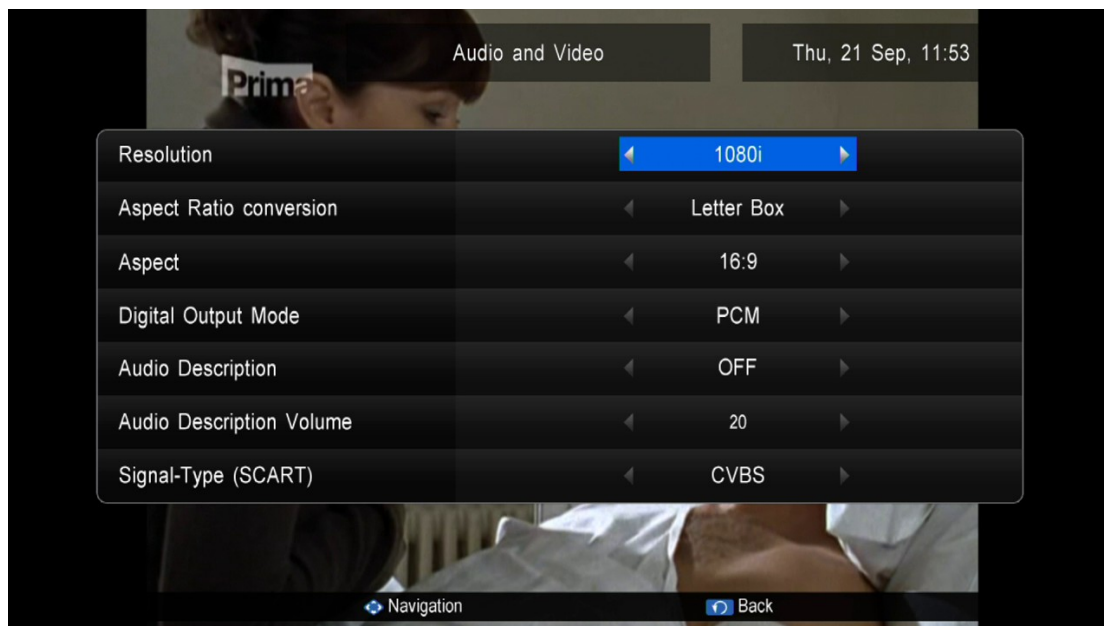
Prima

Audio and Video

Thu, 21 Sep, 11:53

| | |
|---|---|
| Resolution | 1080i |
| Aspect Ratio conversion | Letter Box |
| Aspect | 16:9 |
| Digital Output Mode | PCM |
| Audio Description | OFF |
| Audio Description Volume | 20 |
| Signal-Type (SCART) | CVBS |

Navigation

Back